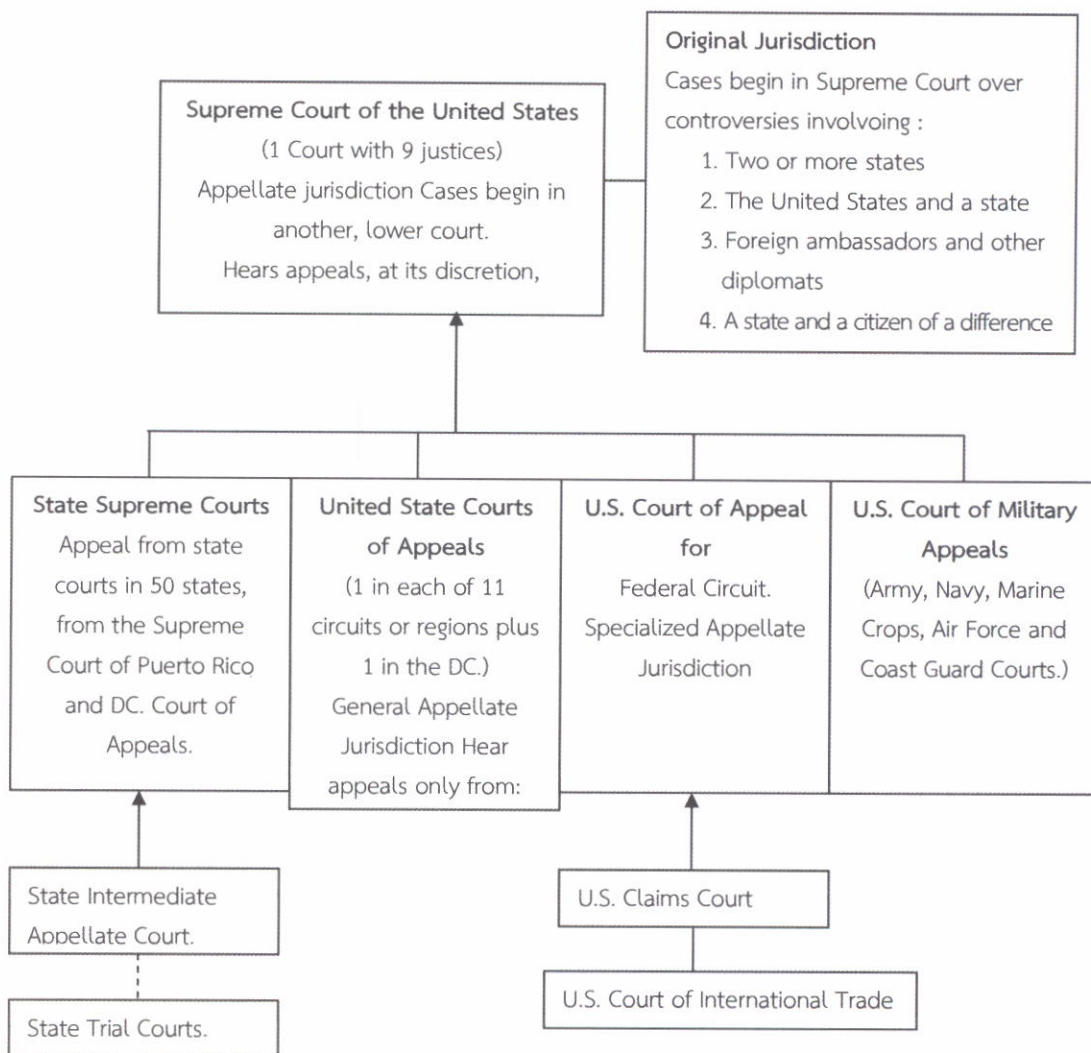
Supreme Court of the United States
(1 Court with 9 justices)
Appellate jurisdiction Cases begin in another, lower court.
Hears appeals, at its discretion,

Original Jurisdiction
Cases begin in Supreme Court over controversies involvoing :
1. Two or more states
2. The United States and a state
3. Foreign ambassadors and other diplomats
4. A state and a citizen of a difference

State Supreme Courts
Appeal from state courts in 50 states, from the Supreme Court of Puerto Rico and DC. Court of Appeals.

United State Courts of Appeals
(1 in each of 11 circuits or regions plus 1 in the DC.)
General Appellate Jurisdiction Hear appeals only from:

U.S. Court of Appeal for Federal Circuit.
Specialized Appellate Jurisdiction

U.S. Court of Military Appeals
(Army, Navy, Marine Crops, Air Force and Coast Guard Courts.)

State Intermediate Appellate Court.

State Trial Courts.

U.S. Claims Court

U.S. Court of International Trade